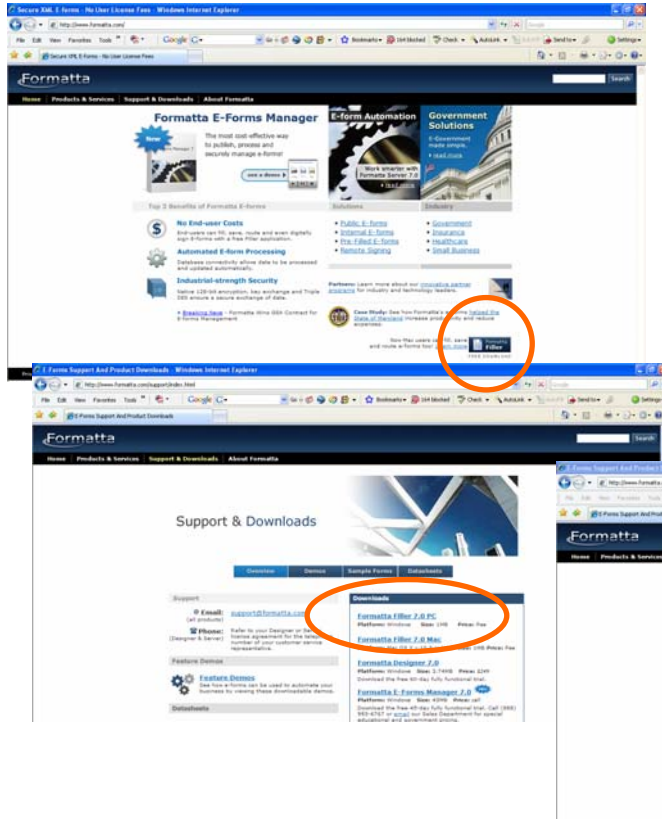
Secure XML E-forms - No User License Fees - Windows Internet Explorer

http://www.formatta.com/

File Edit View Favorites Tools Help

Google

Bookmarks 164 blocked Check AutoLink AutoFill Send to Settings

Secure XML E-forms - No User License Fees

Formatta

Search

Home | Products & Services | Support & Downloads | About Formatta

Formatta E-Forms Manager

The most cost-effective way to publish, process and securely manage e-forms!

New

see a demo

E-form Automation

Work smarter with Formatta Server 7.0

read more

Government Solutions

E-Government made simple.

read more

Top 3 Benefits of Formatta E-forms

Solutions

Industry

No End-user Costs

End-users can fill, save, route and even digitally sign E-forms with a free Filler application.

Automated E-form Processing

Database connectivity allows data to be processed and updated automatically.

Industrial-strength Security

Native 128-bit encryption, key exchange and Triple DES ensure a secure exchange of data.

Breaking News - Formatta Wins GSA Contract for E-forms Management

Public E-forms
Internal E-forms
Pre-Filled E-forms
Remote Signing

Government
Insurance
Healthcare
Small Business

Partners: Learn more about our innovative partner programs for industry and technology leaders.

Case Study: See how Formatta's e-forms helped the State of Maryland increase productivity and reduce expenses.

Now that users can fill, save and route e-forms free! Learn more

Formatta Filler

FREE DOWNLOAD

E-Forms Support And Product Downloads - Windows Internet Explorer

http://www.formatta.com/support/index.html

File Edit View Favorites Tools Help

Google

Bookmarks 164 blocked Check AutoLink AutoFill Send to Settings

E-Forms Support And Product Downloads

Formatta

Search

Home | Products & Services | Support & Downloads | About Formatta

Support & Downloads

Overview | Demos | Sample Forms | Datasheets

Support

Email: support@formatta.com
(all products)

Phone: Refer to your Designer or Server license agreement for the telephone number of your customer service representative.
(Designer & Server)

Feature Demos

Feature Demos
See how e-forms can be used to automate your business by viewing these downloadable demos.

Datasheets

Downloads

Formatta Filler 7.0 PC
Platform: Windows Size: 1MB Price: Free

Formatta Filler 7.0 Mac
Platform: Mac OS X Size: 1MB Price: Free

Formatta Designer 7.0
Platform: Windows Size: 3.74MB Price: $249
Download the free 60-day fully functional trial.

Formatta E-Forms Manager 7.0
Platform: Windows Size: 40MB Price: call
Download the free 45-day fully functional trial. Call (866) 593-4767 or email our Sales Department for special educational and government pricing.

E-Forms Support And Product
http://www.formatta
E-Forms Support And Prod
Formatta
Home | Products & Services